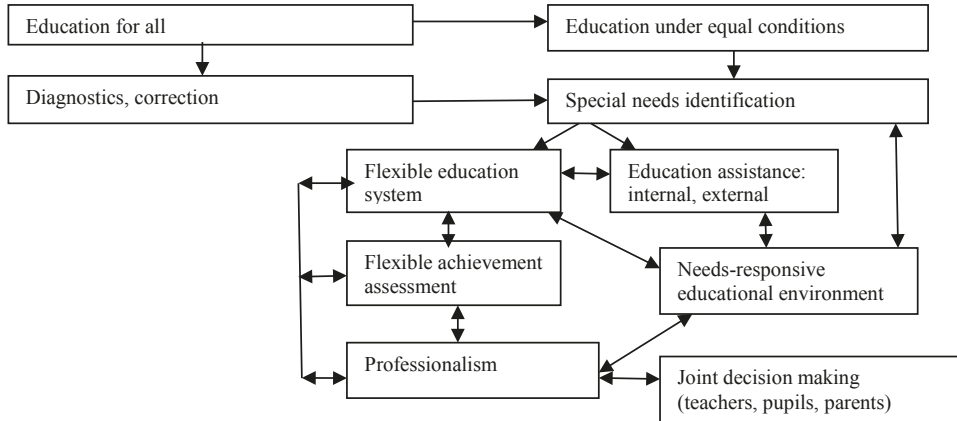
Education for all

Education under equal conditions

Diagnostics, correction

Special needs identification

Flexible education system

Education assistance: internal, external

Flexible achievement assessment

Needs-responsive educational environment

Professionalism

Joint decision making (teachers, pupils, parents)